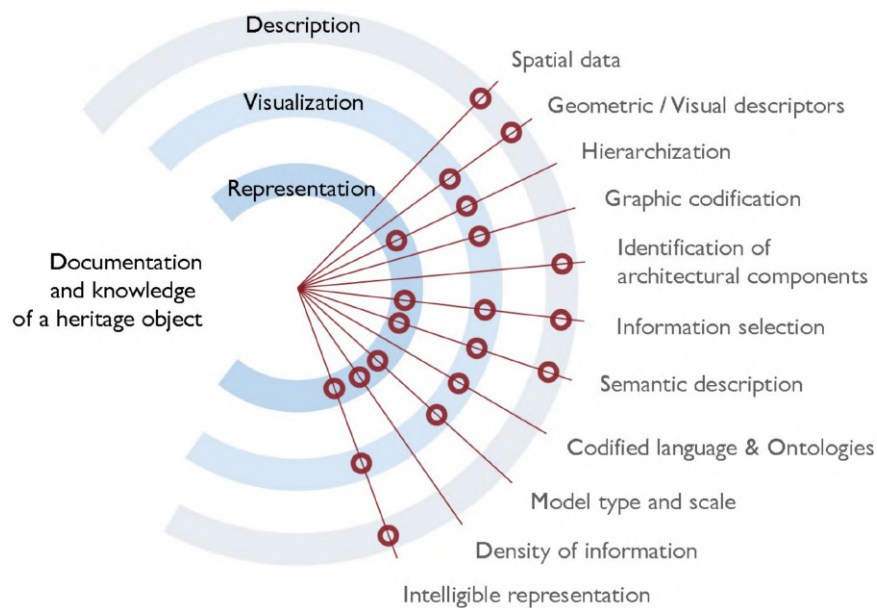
Description

Visualization

Representation

Documentation and knowledge of a heritage object

Spatial data

Geometric / Visual descriptors

Hierarchization

Graphic codification

Identification of architectural components

Information selection

Semantic description

Codified language & Ontologies

Model type and scale

Density of information

Intelligible representation